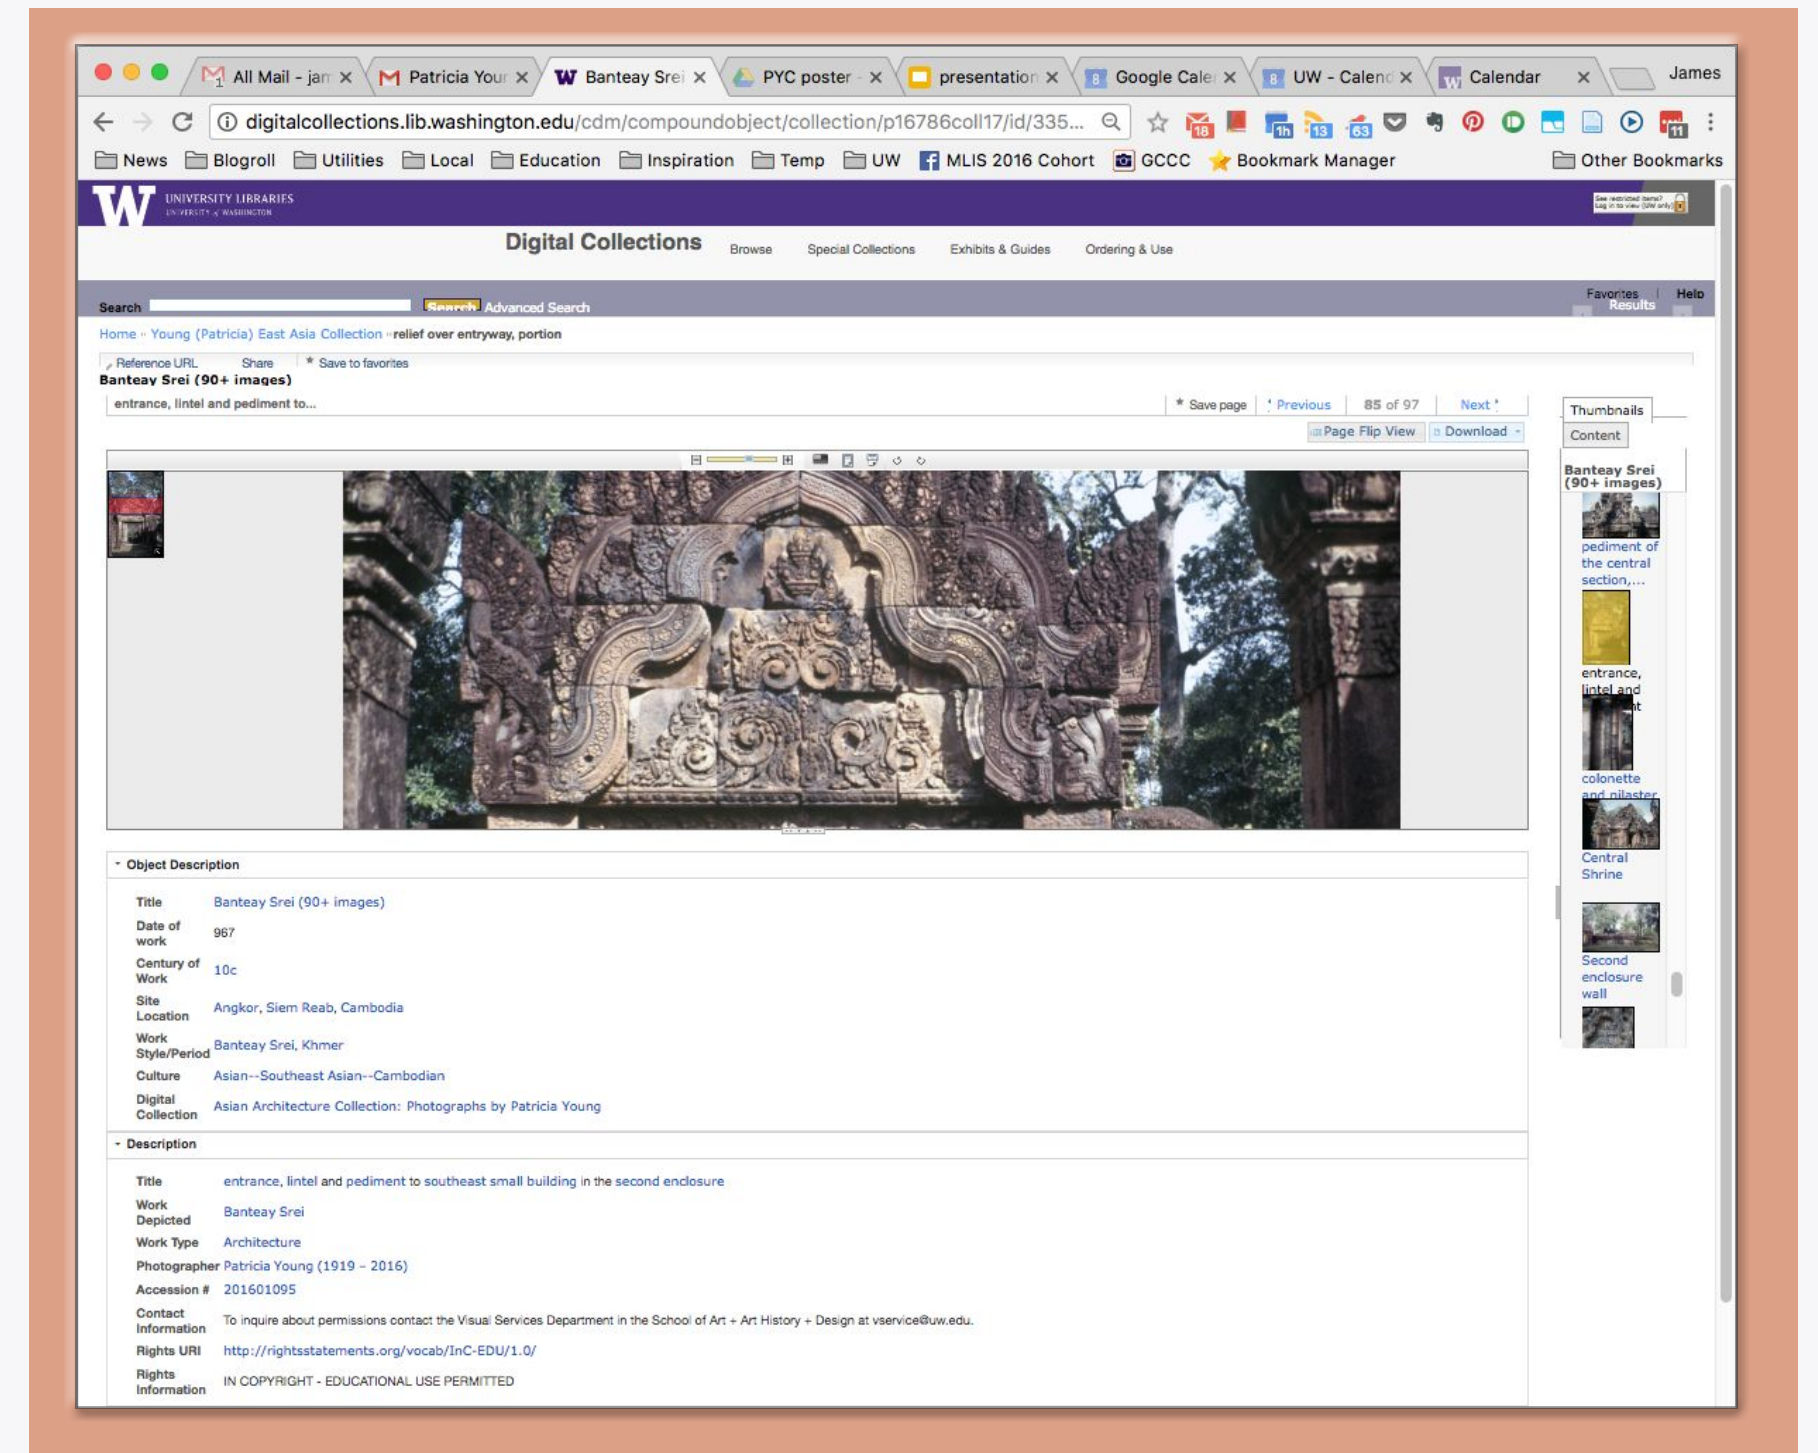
All Mail - jar ×
Patricia Your ×
Banteay Srei ×
PYC poster ×
presentation ×
Google Cale ×
UW - Calend ×
Calendar ×
James

digitalcollections.lib.washington.edu/cdm/compoundobject/collection/p16786coll17/id/335...

News Blogroll Utilities Local Education Inspiration Temp UW MLIS 2016 Cohort GCCC Bookmark Manager Other Bookmarks

UNIVERSITY LIBRARIES
UNIVERSITY of WASHINGTON

Digital Collections Browse Special Collections Exhibits & Guides Ordering & Use

Search Search Advanced Search
Favorites Results Help

Home » Young (Patricia) East Asia Collection » relief over entryway, portion

Reference URL Share Save to favorites
Banteay Srei (90+ images)

entrance, lintel and pediment to...
Save page Previous 85 of 97 Next
Page Flip View Download

Thumbnails
Content

Banteay Srei (90+ images)
pediment of the central section,...
entrance, lintel and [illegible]
colonette and pilaster
Central Shrine
Second enclosure wall

Object Description

| Title | Banteay Srei (90+ images) |
|---|---|
| Date of work | 967 |
| Century of Work | 10c |
| Site Location | Angkor, Siem Reab, Cambodia |
| Work Style/Period | Banteay Srei, Khmer |
| Culture | Asian--Southeast Asian--Cambodian |
| Digital Collection | Asian Architecture Collection: Photographs by Patricia Young |

Description

| Title | entrance, lintel and pediment to southeast small building in the second enclosure |
|---|---|
| Work Depicted | Banteay Srei |
| Work Type | Architecture |
| Photographer | Patricia Young (1919 - 2016) |
| Accession # | 201601095 |
| Contact Information | To inquire about permissions contact the Visual Services Department in the School of Art + Art History + Design at vservice@uw.edu. |
| Rights URI | http://rightsstatements.org/vocab/InC-EDU/1.0/ |
| Rights Information | IN COPYRIGHT - EDUCATIONAL USE PERMITTED |